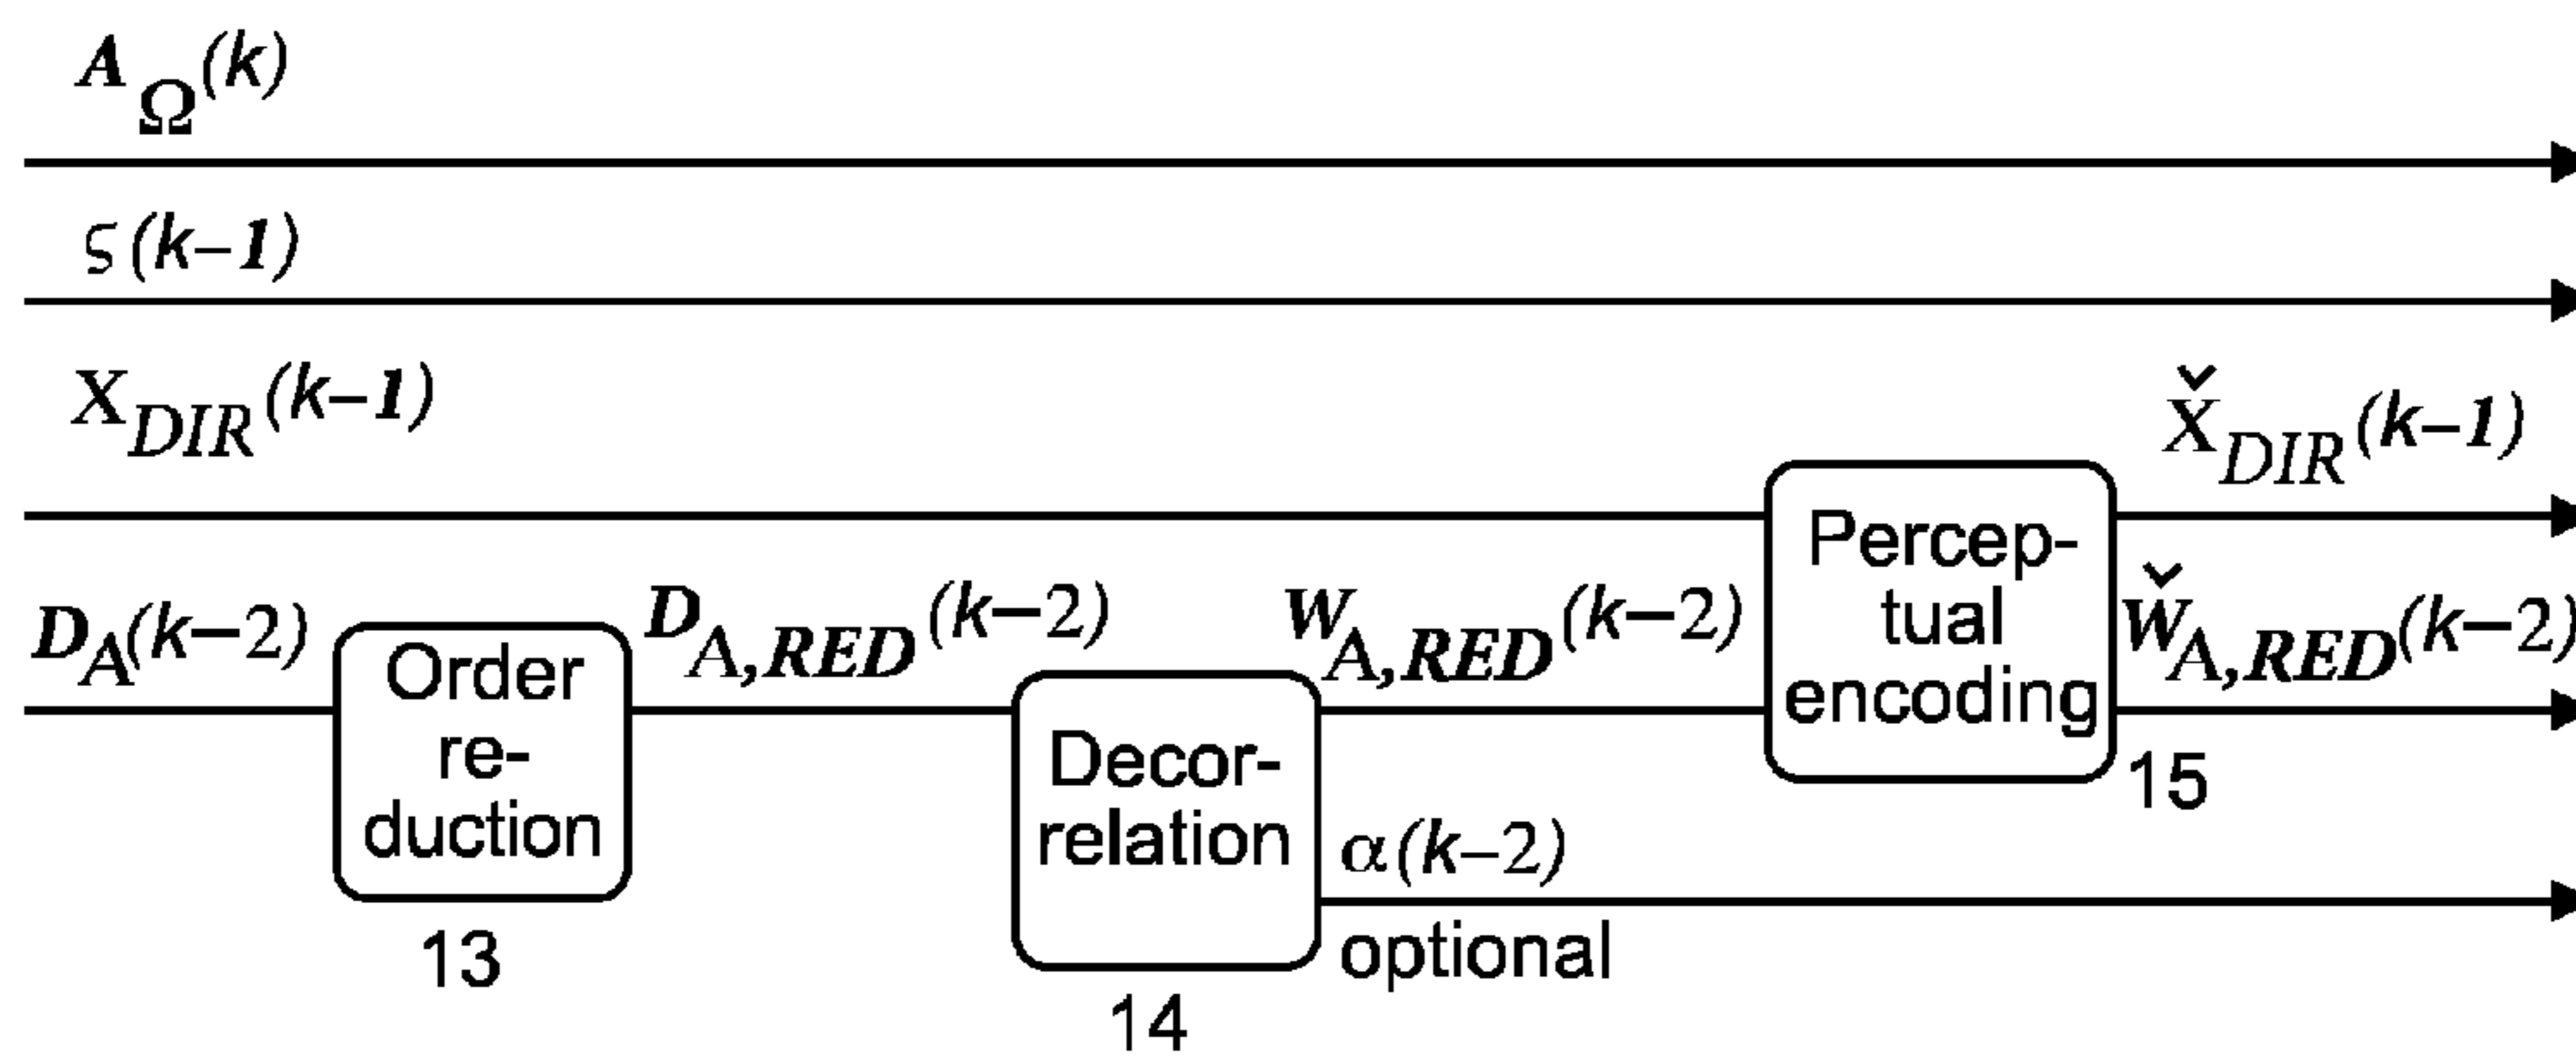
$A_{\Omega}(k)$

$\varsigma(k-1)$

$X_{DIR}(k-1)$

$\check{X}_{DIR}(k-1)$

$D_A(k-2)$

Order reduction

13

$D_{A,RED}(k-2)$

Decorrelation

14

$W_{A,RED}(k-2)$

$\alpha(k-2)$

optional

Perceptual encoding

15

$\check{W}_{A,RED}(k-2)$